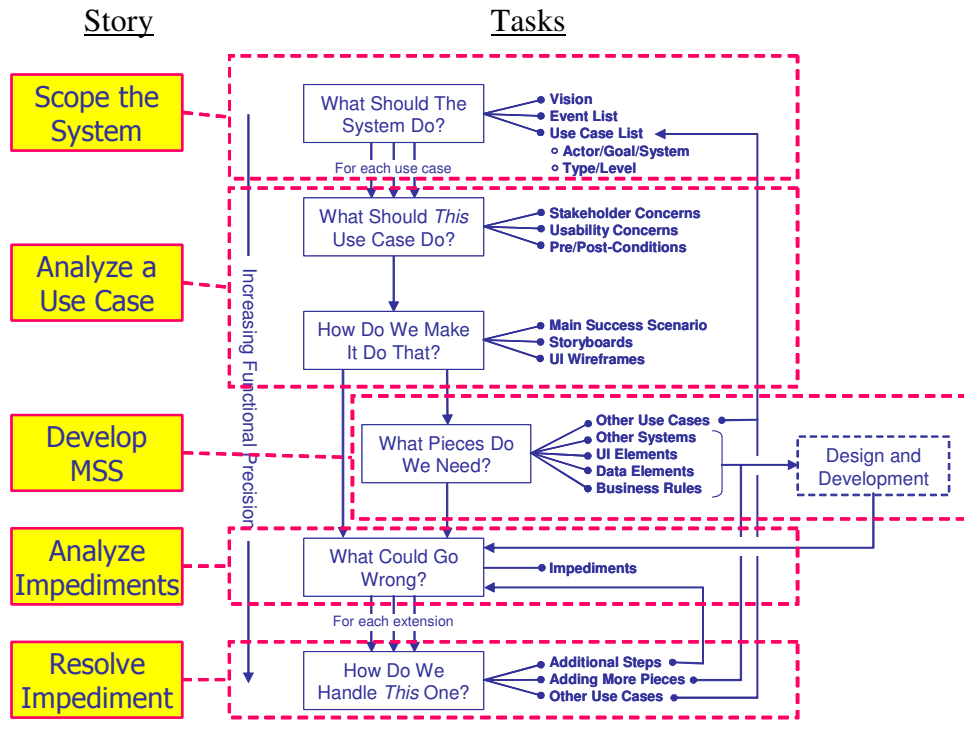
Story

Tasks

Scope the System

Analyze a Use Case

Develop MSS

Analyze Impediments

Resolve Impediment

Increasing Functional Precision

What Should The System Do?

Vision
Event List
Use Case List
Actor/Goal/System
Type/Level

For each use case

What Should *This* Use Case Do?

Stakeholder Concerns
Usability Concerns
Pre/Post-Conditions

How Do We Make It Do That?

Main Success Scenario
Storyboards
UI Wireframes

What Pieces Do We Need?

Other Use Cases
Other Systems
UI Elements
Data Elements
Business Rules

Design and Development

What Could Go Wrong?

Impediments

For each extension

How Do We Handle *This* One?

Additional Steps
Adding More Pieces
Other Use Cases